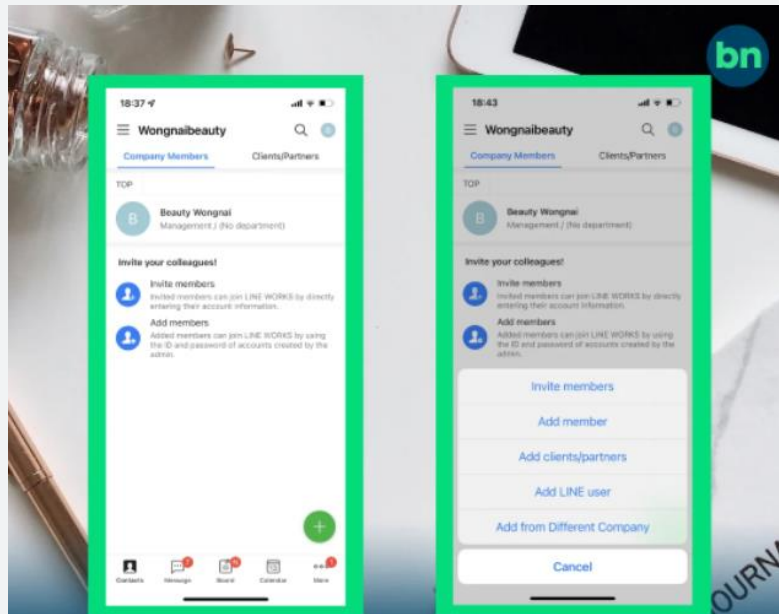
bn

18:37

Wongnaibeauty

Company Members

Clients/Partners

TOP

B

Beauty Wongnai

Management / (No department)

Invite your colleagues!

Invite members

Invited members can join LINE WORKS by directly entering their account information.

Add members

Added members can join LINE WORKS by using the ID and password of accounts created by the admin.

Contacts

Message

Board

Calendar

More

18:43

Wongnaibeauty

Company Members

Clients/Partners

TOP

B

Beauty Wongnai

Management / (No department)

Invite your colleagues!

Invite members

Invited members can join LINE WORKS by directly entering their account information.

Add members

Added members can join LINE WORKS by using the ID and password of accounts created by the admin.

Invite members

Add member

Add clients/partners

Add LINE user

Add from Different Company

Cancel

OURNA